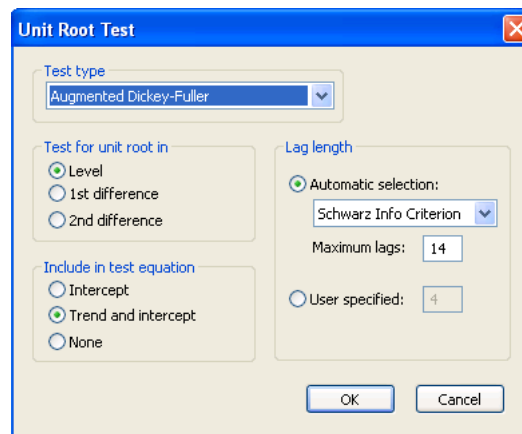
Unit Root Test

Test type

Augmented Dickey-Fuller

Test for unit root in

Level

1st difference

2nd difference

Include in test equation

Intercept

Trend and intercept

None

Lag length

Automatic selection:

Schwarz Info Criterion

Maximum lags: 14

User specified: 4

OK

Cancel